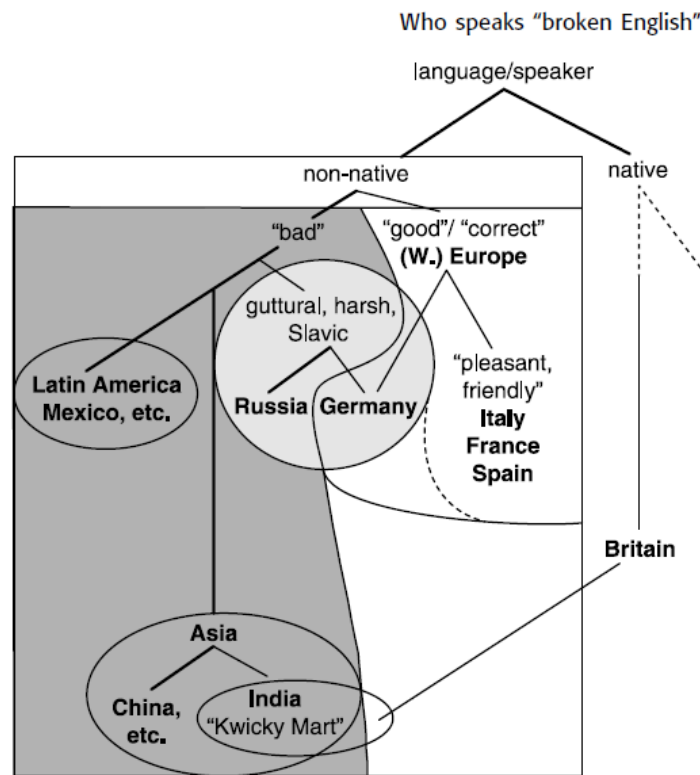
Who speaks "broken English"

language/speaker

non-native

native

"bad"

"good"/ "correct"
(W.) Europe

guttural, harsh, Slavic

Latin America
Mexico, etc.

Russia

Germany

"pleasant, friendly"
Italy
France
Spain

Britain

Asia

China, etc.

India
"Kwicky Mart"